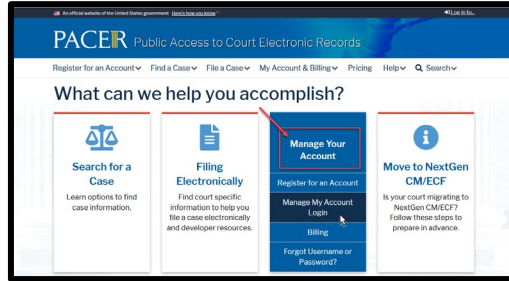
An official website of the United States government Here's how you know

Log in to...

PACER Public Access to Court Electronic Records

Register for an Account Find a Case File a Case My Account & Billing Pricing Help Search

What can we help you accomplish?

Search for a Case

Learn options to find case information.

Filing Electronically

Find court specific information to help you file a case electronically and developer resources.

Manage Your Account

Register for an Account

Manage My Account Login

Billing

Forgot Username or Password?

Move to NextGen CM/ECF

Is your court migrating to NextGen CM/ECF? Follow these steps to prepare in advance.